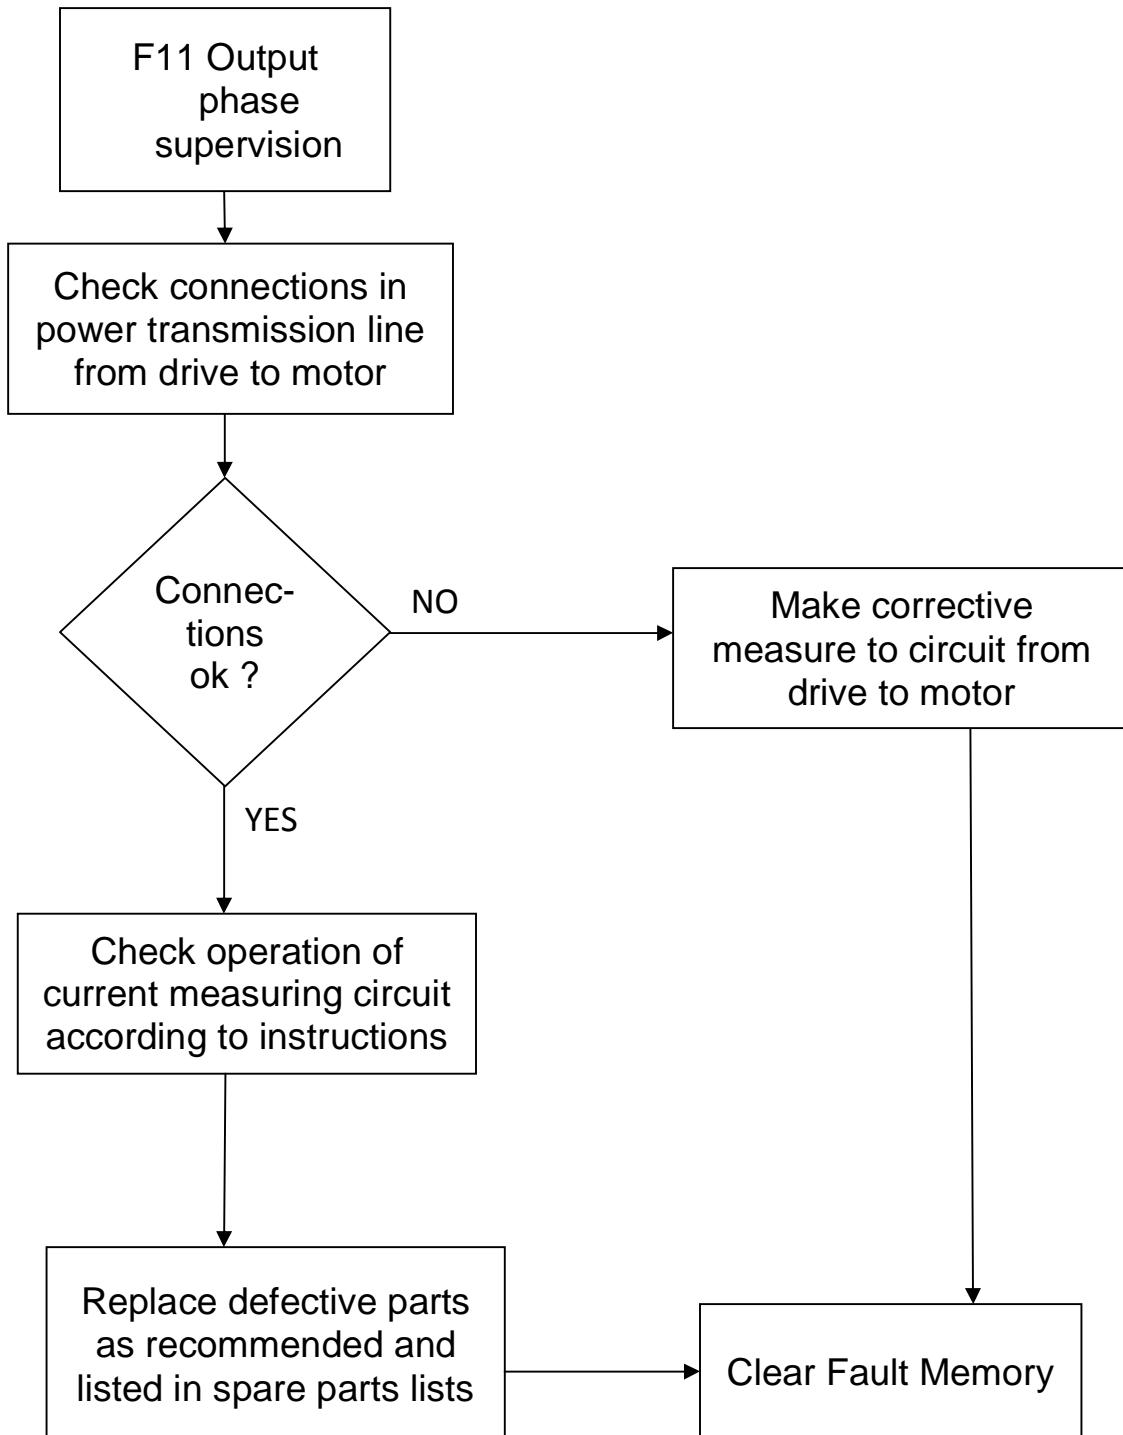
F11 Output phase supervision

Check connections in power transmission line from drive to motor

Connec-tions ok ?

NO

Make corrective measure to circuit from drive to motor

YES

Check operation of current measuring circuit according to instructions

Replace defective parts as recommended and listed in spare parts lists

Clear Fault Memory